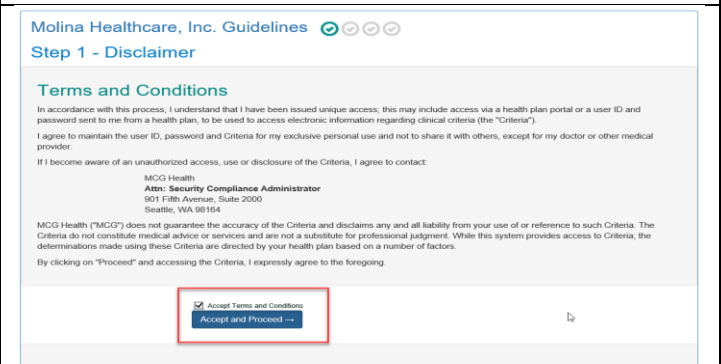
Molina Healthcare, Inc. Guidelines

Step 1 - Disclaimer

Terms and Conditions

In accordance with this process, I understand that I have been issued unique access; this may include access via a health plan portal or a user ID and password sent to me from a health plan, to be used to access electronic information regarding clinical criteria (the "Criteria").

I agree to maintain the user ID, password and Criteria for my exclusive personal use and not to share it with others, except for my doctor or other medical provider.

If I become aware of an unauthorized access, use or disclosure of the Criteria, I agree to contact:

MCG Health
Attn: Security Compliance Administrator
901 Fifth Avenue, Suite 2000
Seattle, WA 98164

MCG Health ("MCG") does not guarantee the accuracy of the Criteria and disclaims any and all liability from your use of or reference to such Criteria. The Criteria do not constitute medical advice or services and are not a substitute for professional judgment. While this system provides access to Criteria; the determinations made using these Criteria are directed by your health plan based on a number of factors.

By clicking on "Proceed" and accessing the Criteria, I expressly agree to the foregoing.

Accept Terms and Conditions

Accept and Proceed →